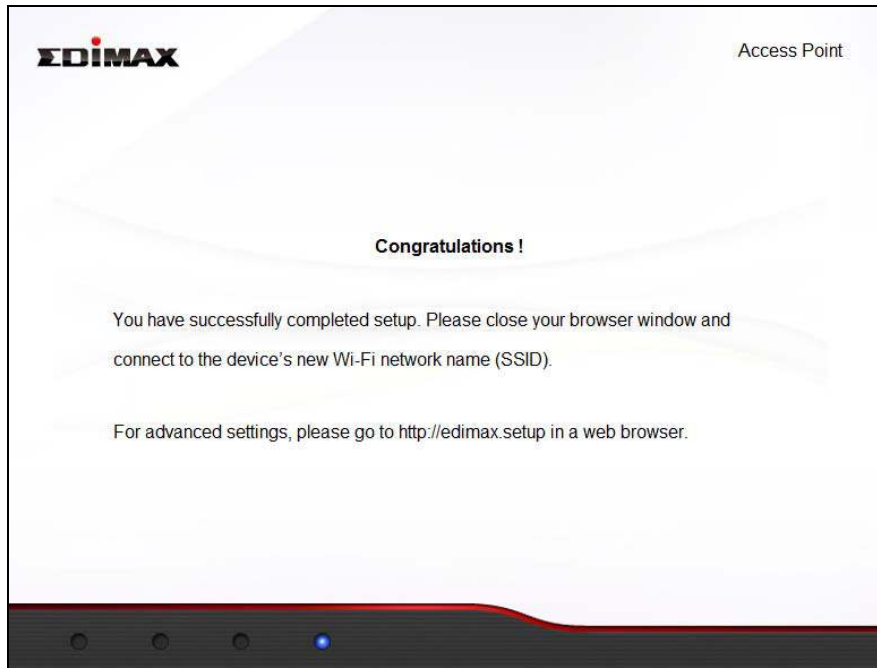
EDIMAX

Access Point

Congratulations !

You have successfully completed setup. Please close your browser window and connect to the device's new Wi-Fi network name (SSID).

For advanced settings, please go to http://edimax.setup in a web browser.